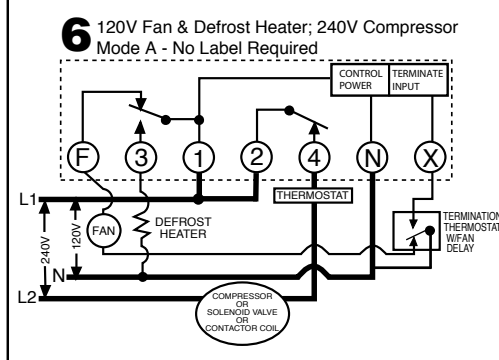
6 120V Fan & Defrost Heater; 240V Compressor
Mode A - No Label Required

CONTROL POWER
TERMINATE INPUT

F
3
1
2
4
N
X

THERMOSTAT

L1
FAN
DEFROST HEATER
120V
240V
N
L2

TERMINATION THERMOSTAT W/FAN DELAY

COMPRESSOR OR SOLENOID VALVE OR CONTACTOR COIL